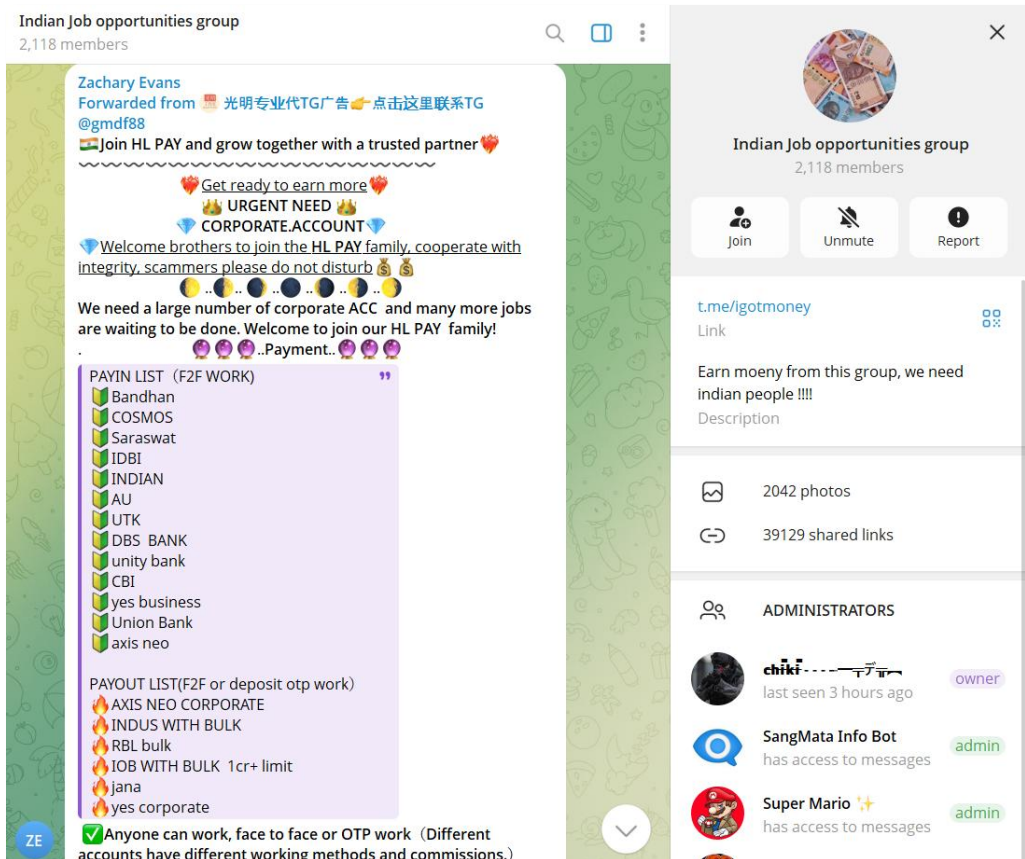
Indian Job opportunities group
2,118 members

Zachary Evans
Forwarded from 🏪 光明专业代TG广告👉点击这里联系TG @gmdf88
🇮🇳Join HL PAY and grow together with a trusted partner❤️‍🔥
〰〰〰〰〰〰〰〰〰〰〰〰〰〰
❤️‍🔥Get ready to earn more❤️‍🔥
👑 URGENT NEED 👑
💎 CORPORATE.ACCOUNT💎
💎Welcome brothers to join the HL PAY family, cooperate with integrity, scammers please do not disturb💰💰
🌔..🌓..🌒..🌑..🌒..🌓..🌔
We need a large number of corporate ACC and many more jobs are waiting to be done. Welcome to join our HL PAY family!
. 🔮🔮🔮..Payment..🔮🔮🔮

PAYIN LIST（F2F WORK）
🔰Bandhan
🔰COSMOS
🔰Saraswat
🔰IDBI
🔰INDIAN
🔰AU
🔰UTK
🔰DBS BANK
🔰unity bank
🔰CBI
🔰yes business
🔰Union Bank
🔰axis neo

PAYOUT LIST(F2F or deposit otp work)
🔥AXIS NEO CORPORATE
🔥INDUS WITH BULK
🔥RBL bulk
🔥IOB WITH BULK 1cr+ limit
🔥jana
🔥yes corporate

✅Anyone can work, face to face or OTP work（Different accounts have different working methods and commissions.）

ZE

Indian Job opportunities group
2,118 members
Join
Unmute
Report

t.me/igotmoney
Link

Earn moeny from this group, we need indian people !!!!
Description

2042 photos
39129 shared links

ADMINISTRATORS

chiki----一ﾃﾞｨー
last seen 3 hours ago
owner

SangMata Info Bot
has access to messages
admin

Super Mario ✨
has access to messages
admin